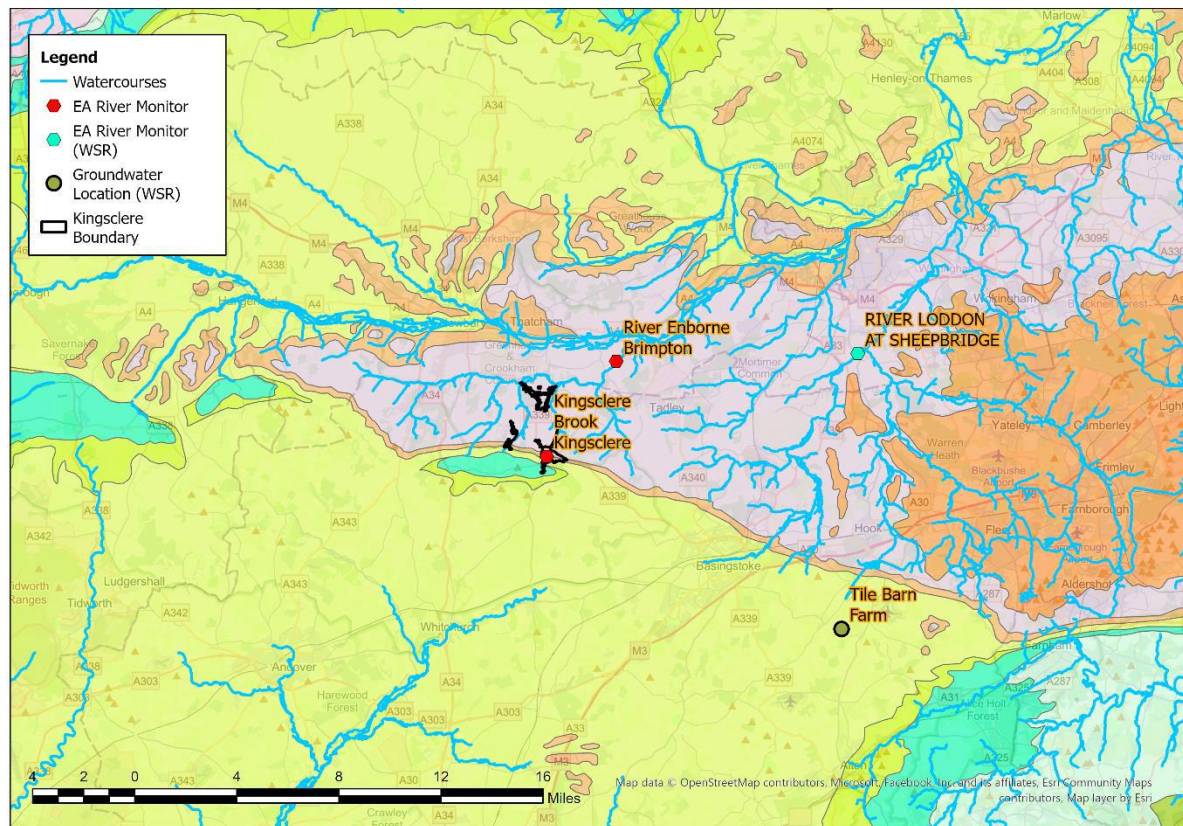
Legend
Watercourses
EA River Monitor
EA River Monitor (WSR)
Groundwater Location (WSR)
Kingsclere Boundary

Marlow
A4130
A4094
A404
A308
Henley-on-Thames
A34
A338
A4074
M4
A329
A3095
A338
A4
Hungerford
Thatcham
Crookham
River Enborne Brimpton
Mortimer Common
RIVER LODDON AT SHEEPBRIDGE
Wokingham
Savernake Forest
A34
Kingsclere Brook Kingsclere
Tadley
Yateley
Camberley
Warren Heath
Blackbushe Airport
Frimley
A340
A339
A343
A30
Hook
Fleet
Farnborough
A342
Ludgershall
A343
Basingstoke
Aldershot
Tidworth
Tidworth Ranges
A342
Tile Barn Farm
A339
Whitchurch
M3
A287
A339
Andover
A303
Harewood Forest
A303
A303
A34
A303
A31
Alice Holt Forest
A325
4 2 0 4 8 12 16 Miles
A343
A30
A34
Crawley Forest
Map data © OpenStreetMap contributors, Microsoft, Facebook, Inc. and its affiliates, Esri Community Maps contributors, Map layer by Esri